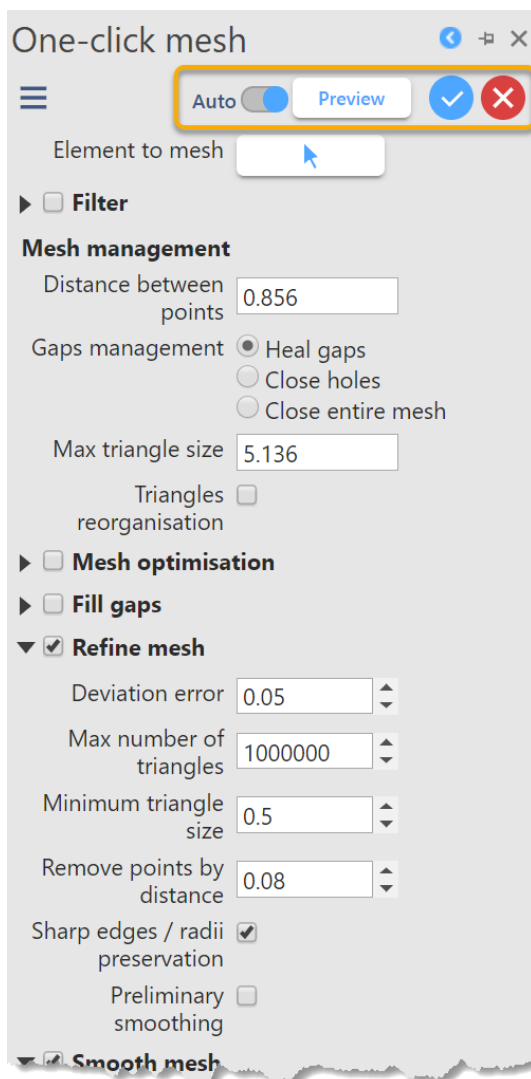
One-click mesh

Auto Preview

Element to mesh

Filter

Mesh management

Distance between points 0.856

Gaps management Heal gaps
Close holes
Close entire mesh

Max triangle size 5.136

Triangles reorganisation

Mesh optimisation

Fill gaps

Refine mesh

Deviation error 0.05

Max number of triangles 1000000

Minimum triangle size 0.5

Remove points by distance 0.08

Sharp edges / radii preservation

Preliminary smoothing

Smooth mesh